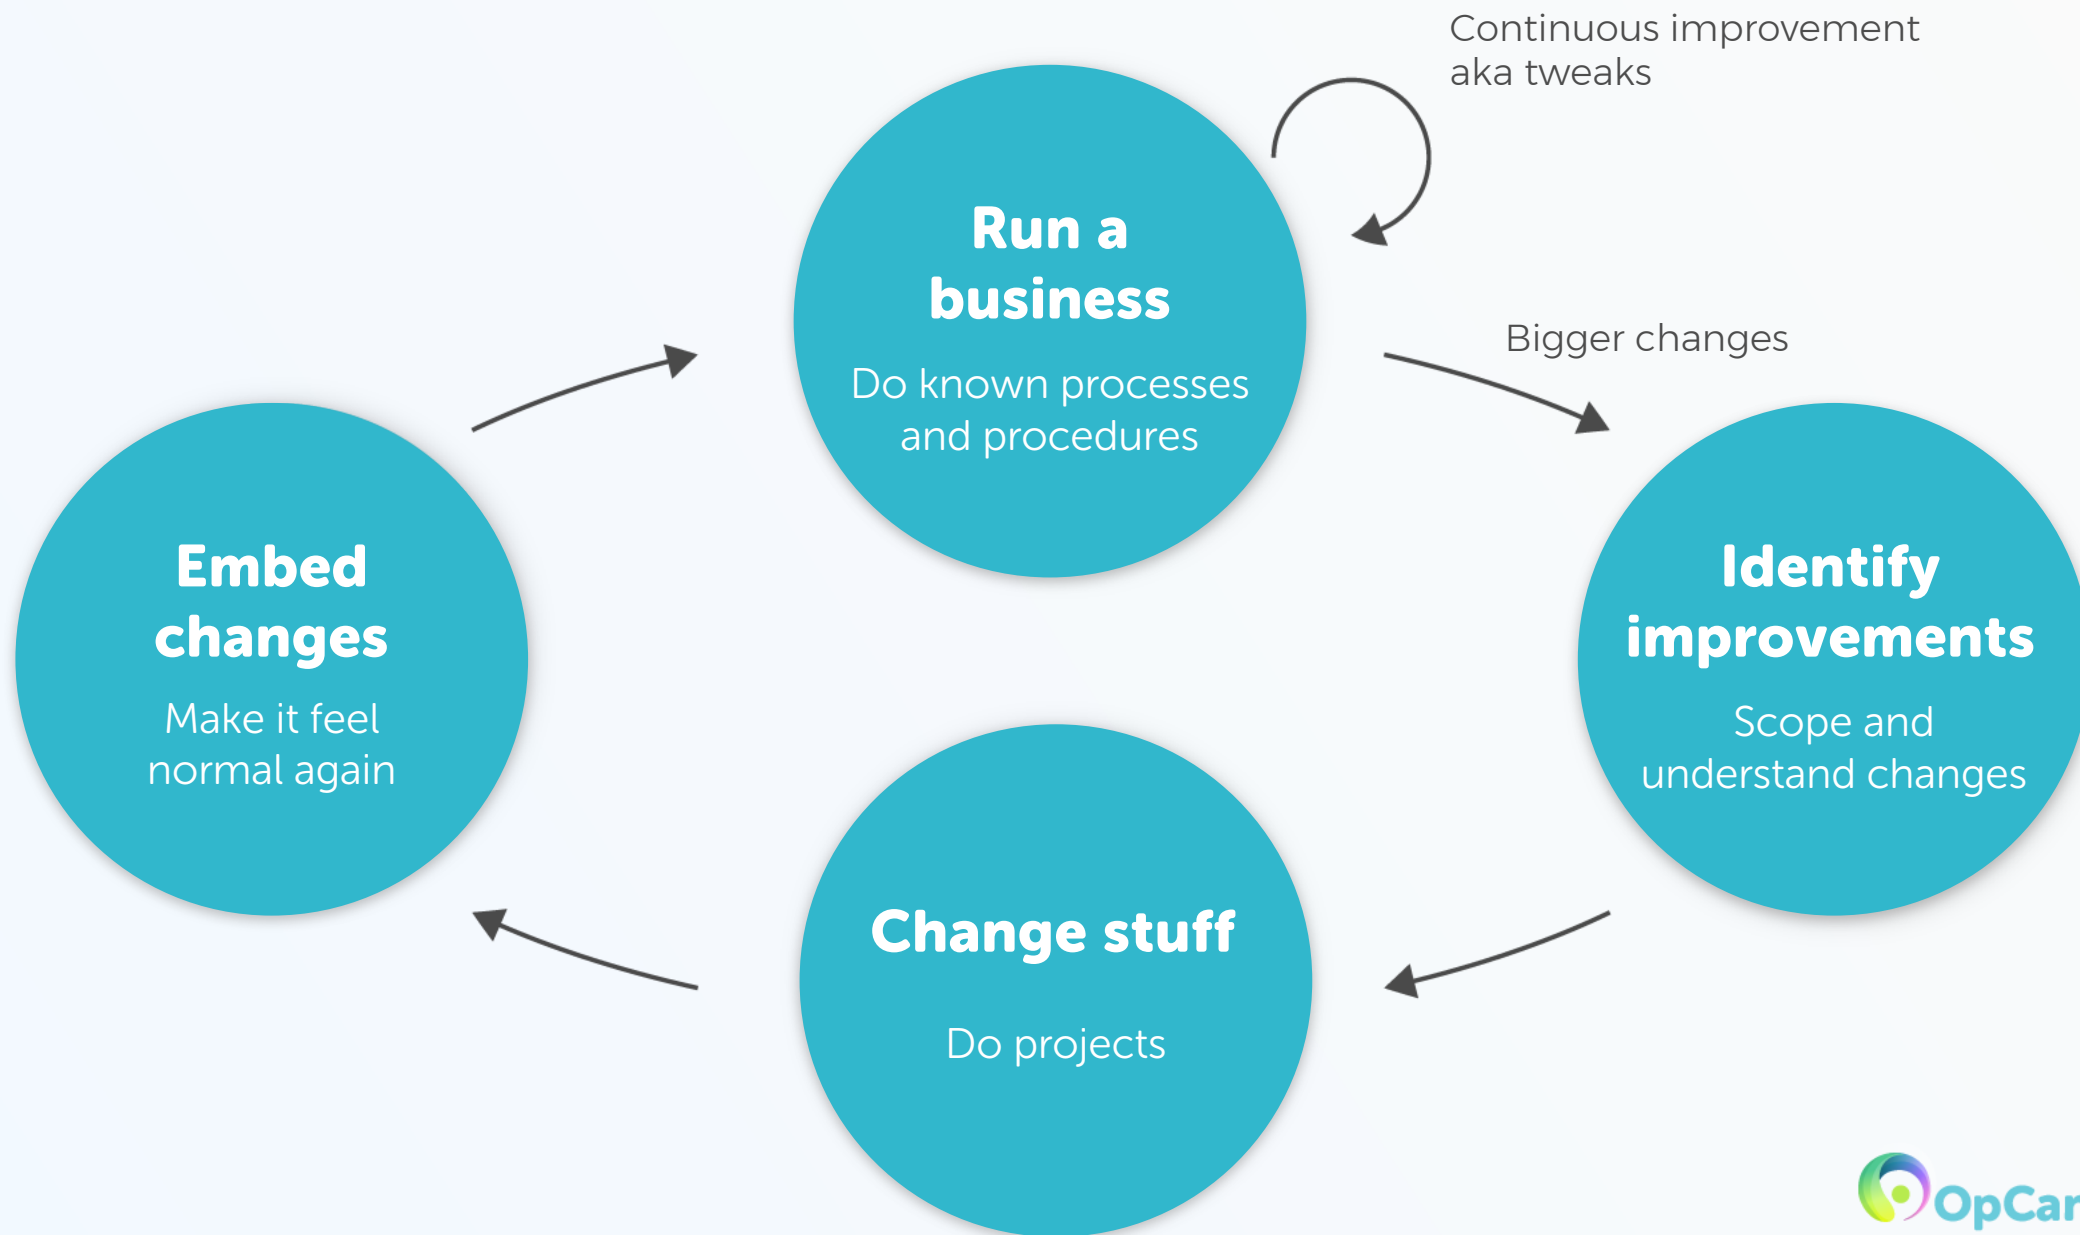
Continuous improvement aka tweaks

Run a business

Do known processes and procedures

Bigger changes

Embed changes

Make it feel normal again

Identify improvements

Scope and understand changes

Change stuff

Do projects

OpCar